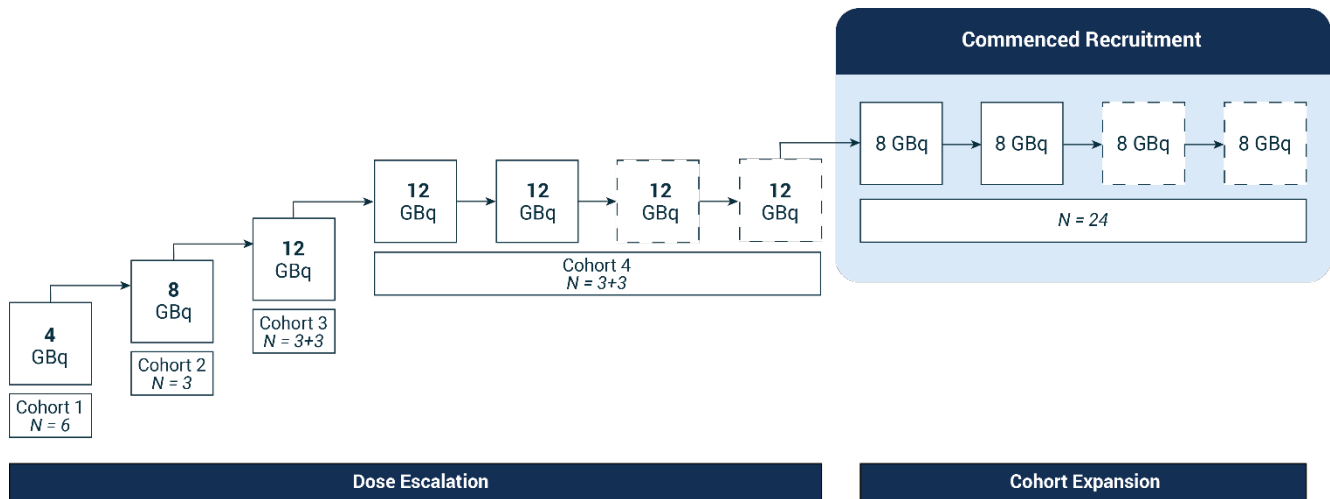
Commenced Recruitment

4 GBq

Cohort 1
$N = 6$

8 GBq

Cohort 2
$N = 3$

12 GBq

Cohort 3
$N = 3+3$

12 GBq

12 GBq

12 GBq

12 GBq

Cohort 4
$N = 3+3$

8 GBq

8 GBq

8 GBq

8 GBq

$N = 24$

Dose Escalation

Cohort Expansion